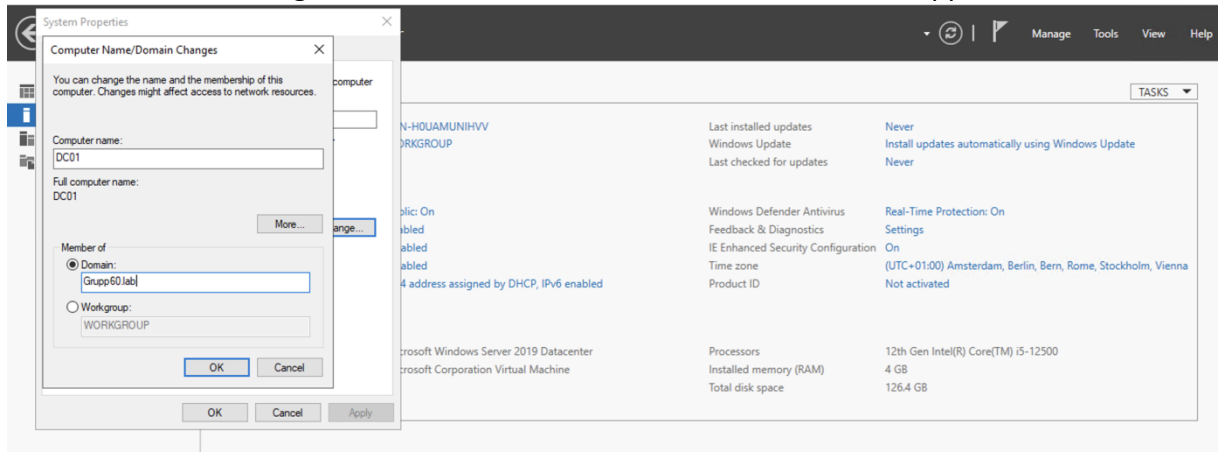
System Properties

Computer Name/Domain Changes

You can change the name and the membership of this computer. Changes might affect access to network resources.

Computer name:
DC01

Full computer name:
DC01

More...

Member of
Domain:
Grupp60.lab
Workgroup:
WORKGROUP

OK Cancel

OK Cancel Apply

computer

ange...

Manage Tools View Help

TASKS

N-H0UAMUNIHVV
RKGROUP

blic: On
abled
abled
abled
4 address assigned by DHCP, IPv6 enabled

crosoft Windows Server 2019 Datacenter
crosoft Corporation Virtual Machine

Last installed updates Never
Windows Update Install updates automatically using Windows Update
Last checked for updates Never

Windows Defender Antivirus Real-Time Protection: On
Feedback & Diagnostics Settings
IE Enhanced Security Configuration On
Time zone (UTC+01:00) Amsterdam, Berlin, Bern, Rome, Stockholm, Vienna
Product ID Not activated

Processors 12th Gen Intel(R) Core(TM) i5-12500
Installed memory (RAM) 4 GB
Total disk space 126.4 GB